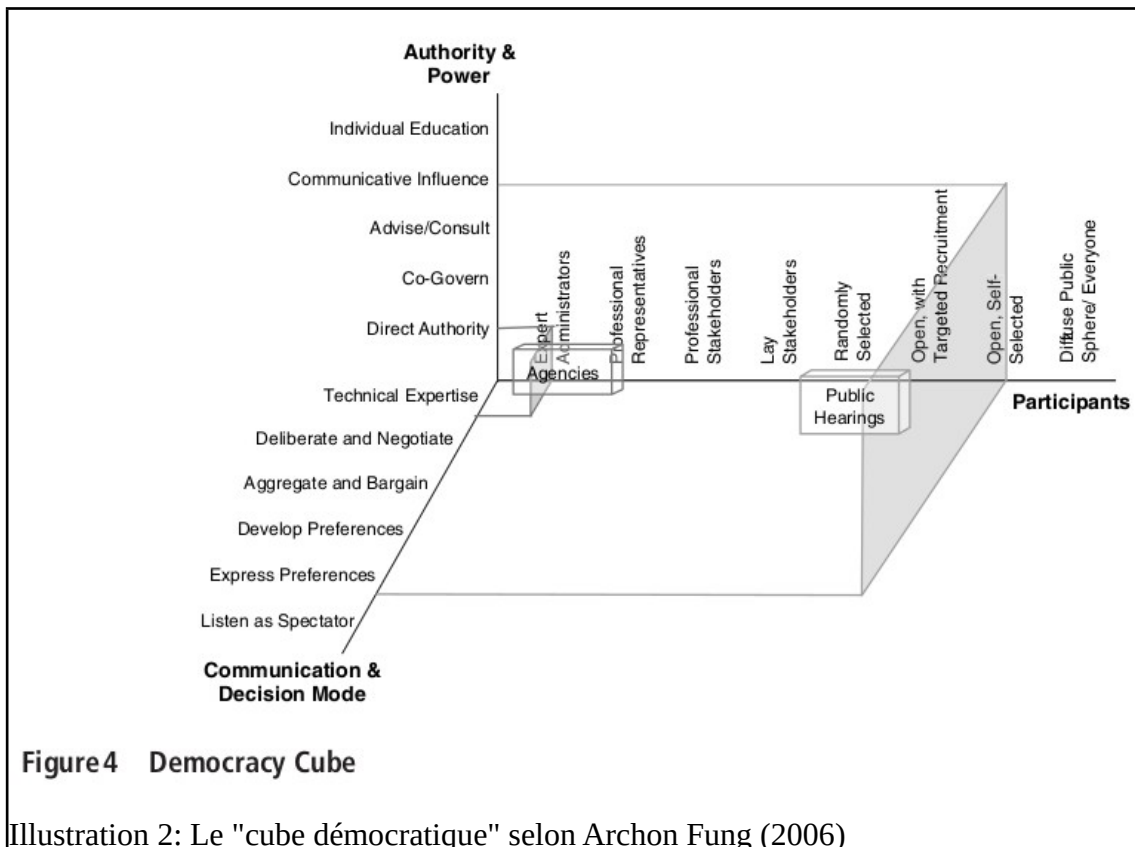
Authority & Power

Individual Education

Communicative Influence

Advise/Consult

Co-Govern

Direct Authority

Expert Administrators

Professional Representatives

Professional Stakeholders

Lay Stakeholders

Randomly Selected

Open, with Targeted Recruitment

Open, Self-Selected

Diffuse Public Sphere/ Everyone

Agencies

Public Hearings

Participants

Technical Expertise

Deliberate and Negotiate

Aggregate and Bargain

Develop Preferences

Express Preferences

Listen as Spectator

Communication & Decision Mode

Figure 4 Democracy Cube

Illustration 2: Le "cube démocratique" selon Archon Fung (2006)